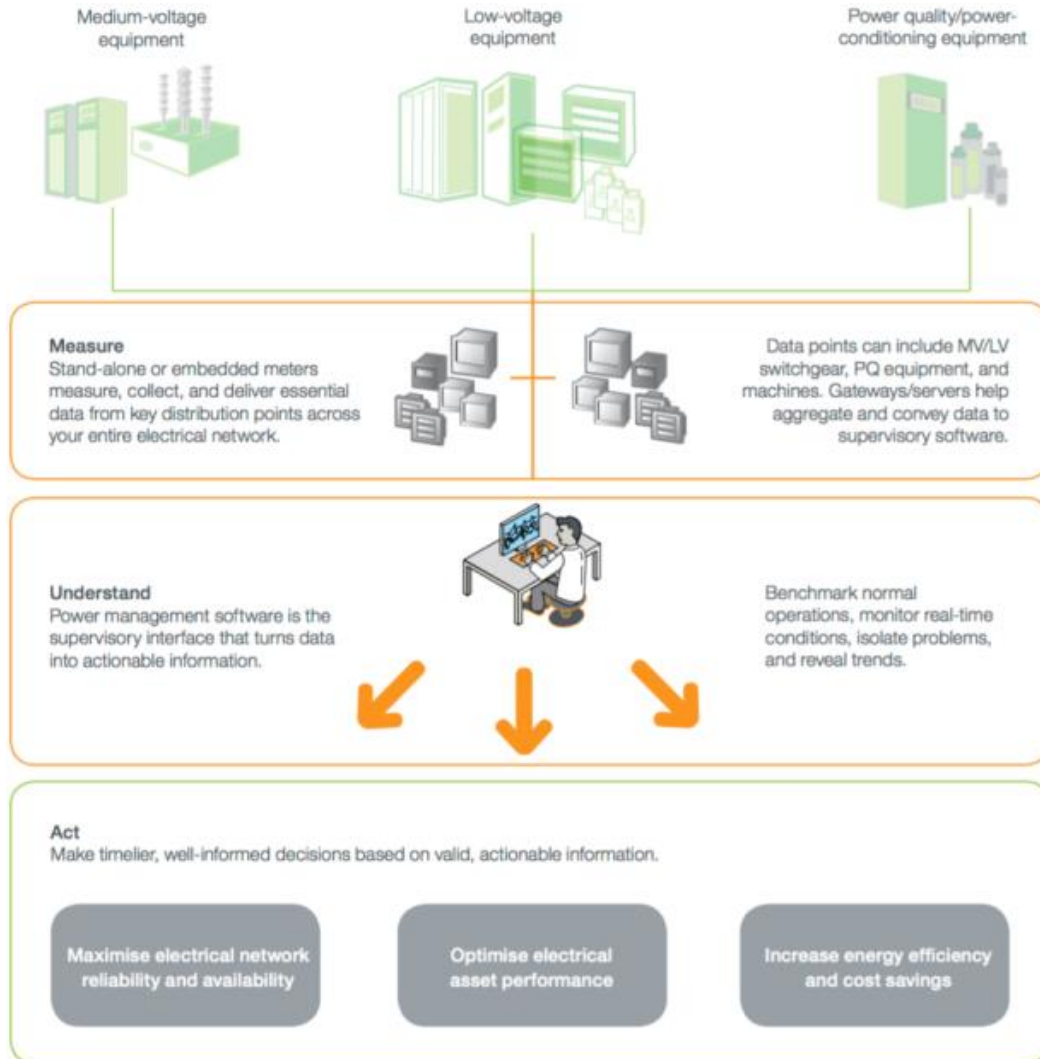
Medium-voltage equipment

Low-voltage equipment

Power quality/power-conditioning equipment

Measure
Stand-alone or embedded meters measure, collect, and deliver essential data from key distribution points across your entire electrical network.

Data points can include MV/LV switchgear, PQ equipment, and machines. Gateways/servers help aggregate and convey data to supervisory software.

Understand
Power management software is the supervisory interface that turns data into actionable information.

Benchmark normal operations, monitor real-time conditions, isolate problems, and reveal trends.

Act
Make timelier, well-informed decisions based on valid, actionable information.

Maximise electrical network reliability and availability

Optimise electrical asset performance

Increase energy efficiency and cost savings